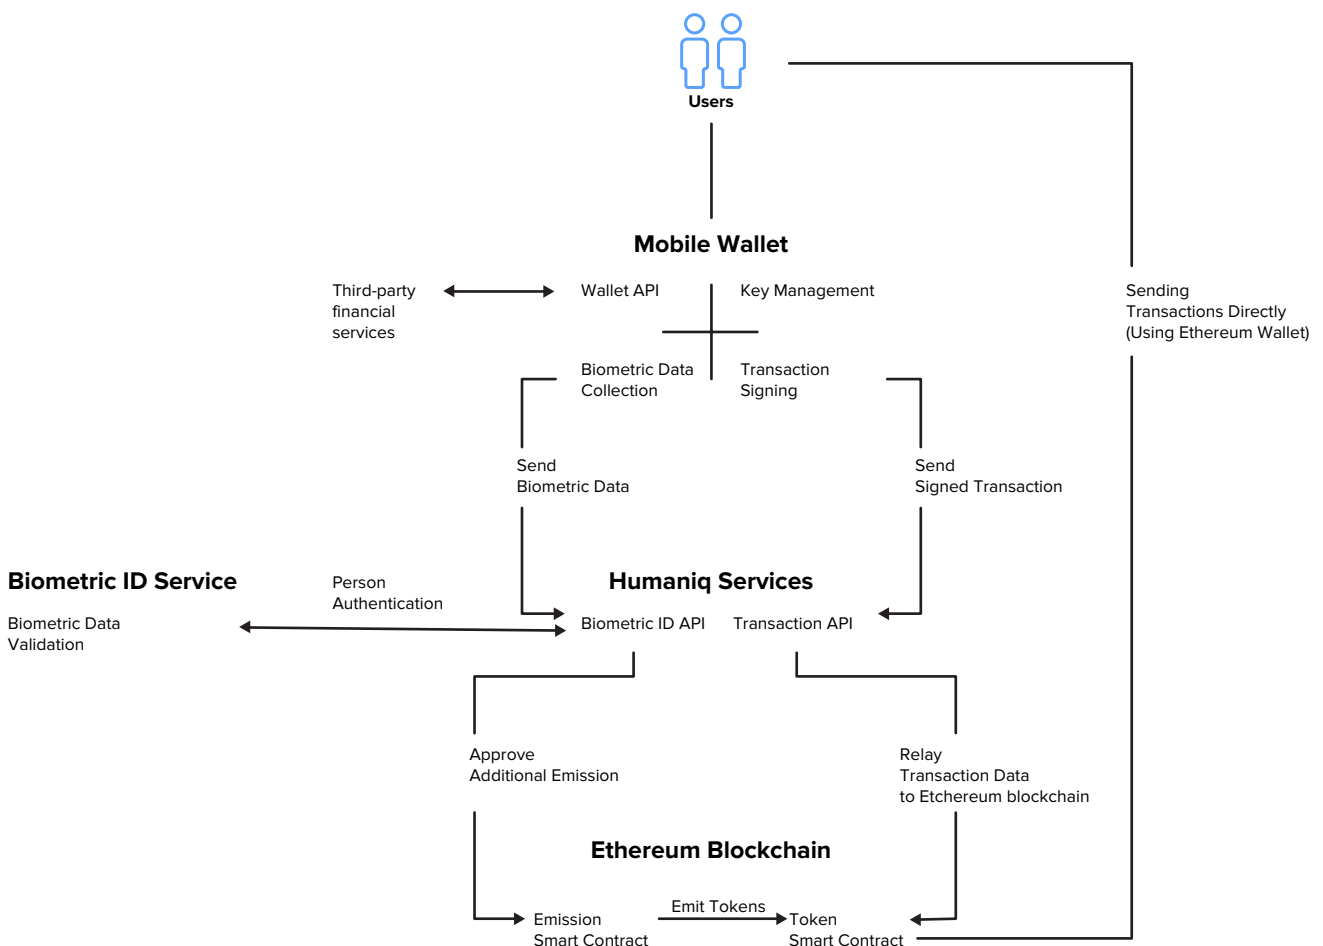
Users

Mobile Wallet

Third-party financial services

Wallet API

Key Management

Biometric Data Collection

Transaction Signing

Sending Transactions Directly (Using Ethereum Wallet)

Send Biometric Data

Send Signed Transaction

Biometric ID Service

Biometric Data Validation

Person Authentication

Humaniq Services

Biometric ID API

Transaction API

Approve Additional Emission

Relay Transaction Data to Etchereum blockchain

Ethereum Blockchain

Emission Smart Contract

Emit Tokens

Token Smart Contract